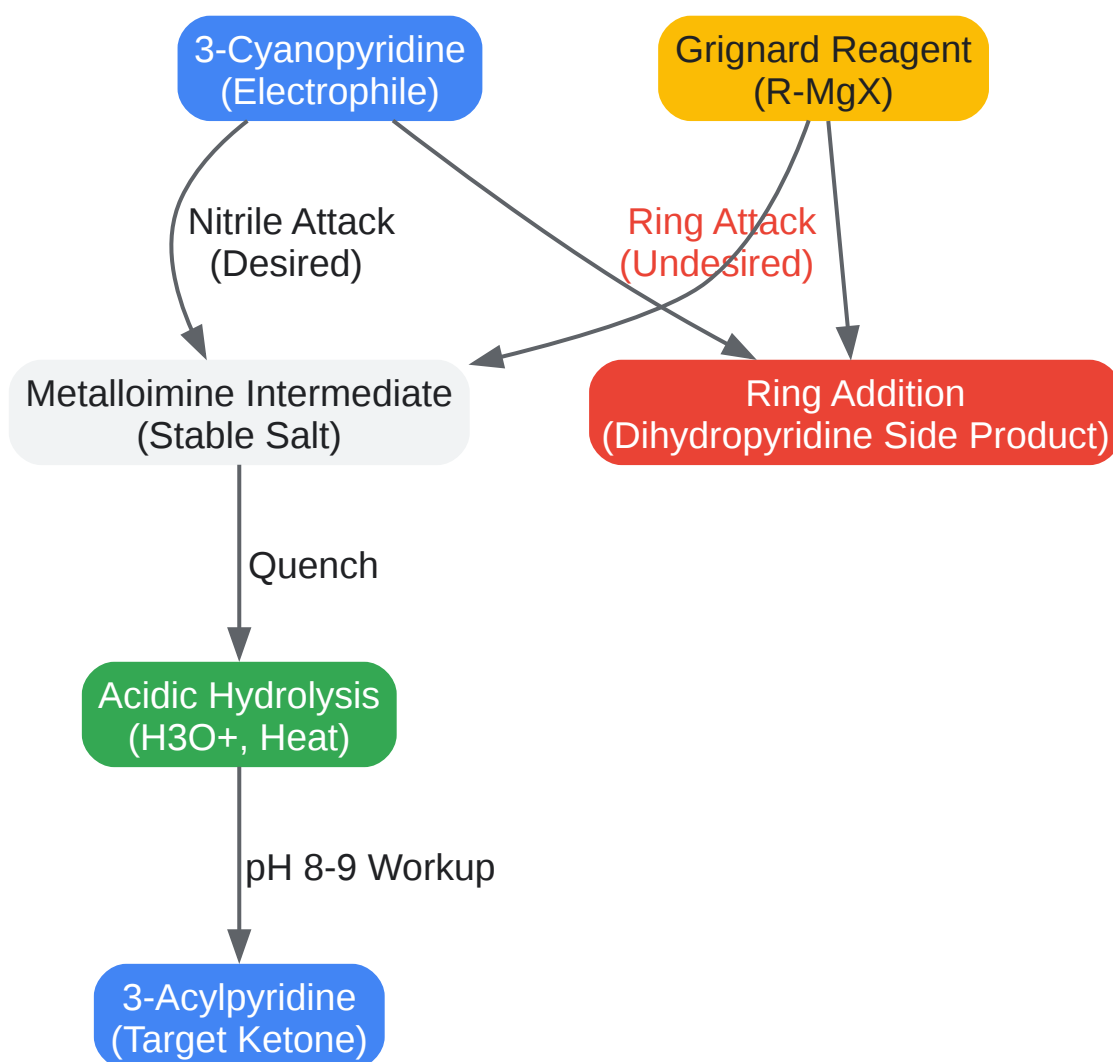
3-Cyanopyridine
(Electrophile)

Grignard Reagent
(R-MgX)

Nitrile Attack
(Desired)

Ring Attack
(Undesired)

Metalloimine Intermediate
(Stable Salt)

Ring Addition
(Dihydropyridine Side Product)

Quench

Acidic Hydrolysis
(H3O+, Heat)

pH 8-9 Workup

3-Acylpyridine
(Target Ketone)